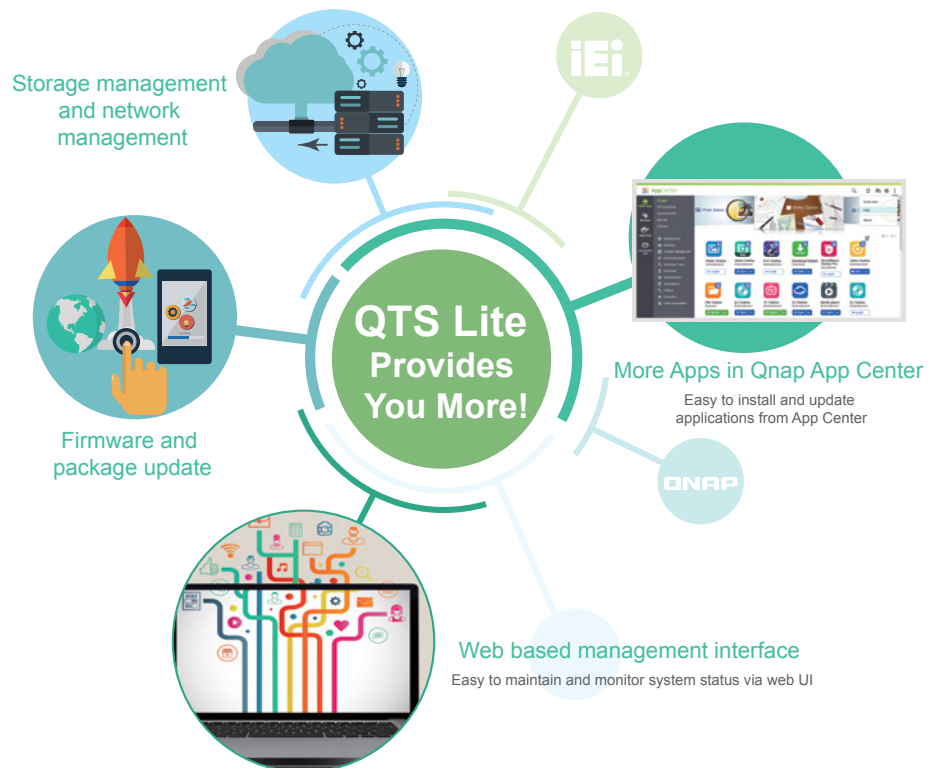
Storage management and network management

iEi

QTS Lite Provides You More!

AppCenter

More Apps in Qnap App Center

Easy to install and update applications from App Center

Firmware and package update

QNAP

Web based management interface

Easy to maintain and monitor system status via web UI